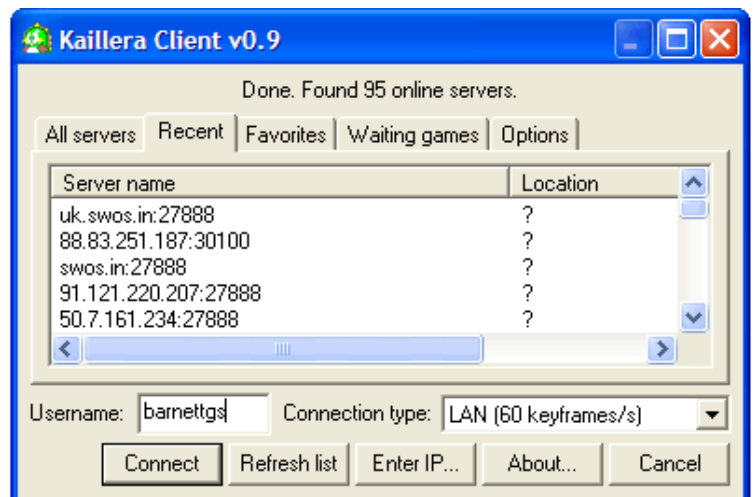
Kaillera Client v0.9

Done. Found 95 online servers.

All servers | Recent | Favorites | Waiting games | Options

| Server name | Location |
|---|---|
| uk.swos.in:27888 | ? |
| 88.83.251.187:30100 | ? |
| swos.in:27888 | ? |
| 91.121.220.207:27888 | ? |
| 50.7.161.234:27888 | ? |

Username: barnettgs Connection type: LAN (60 keyframes/s)

Connect Refresh list Enter IP... About... Cancel